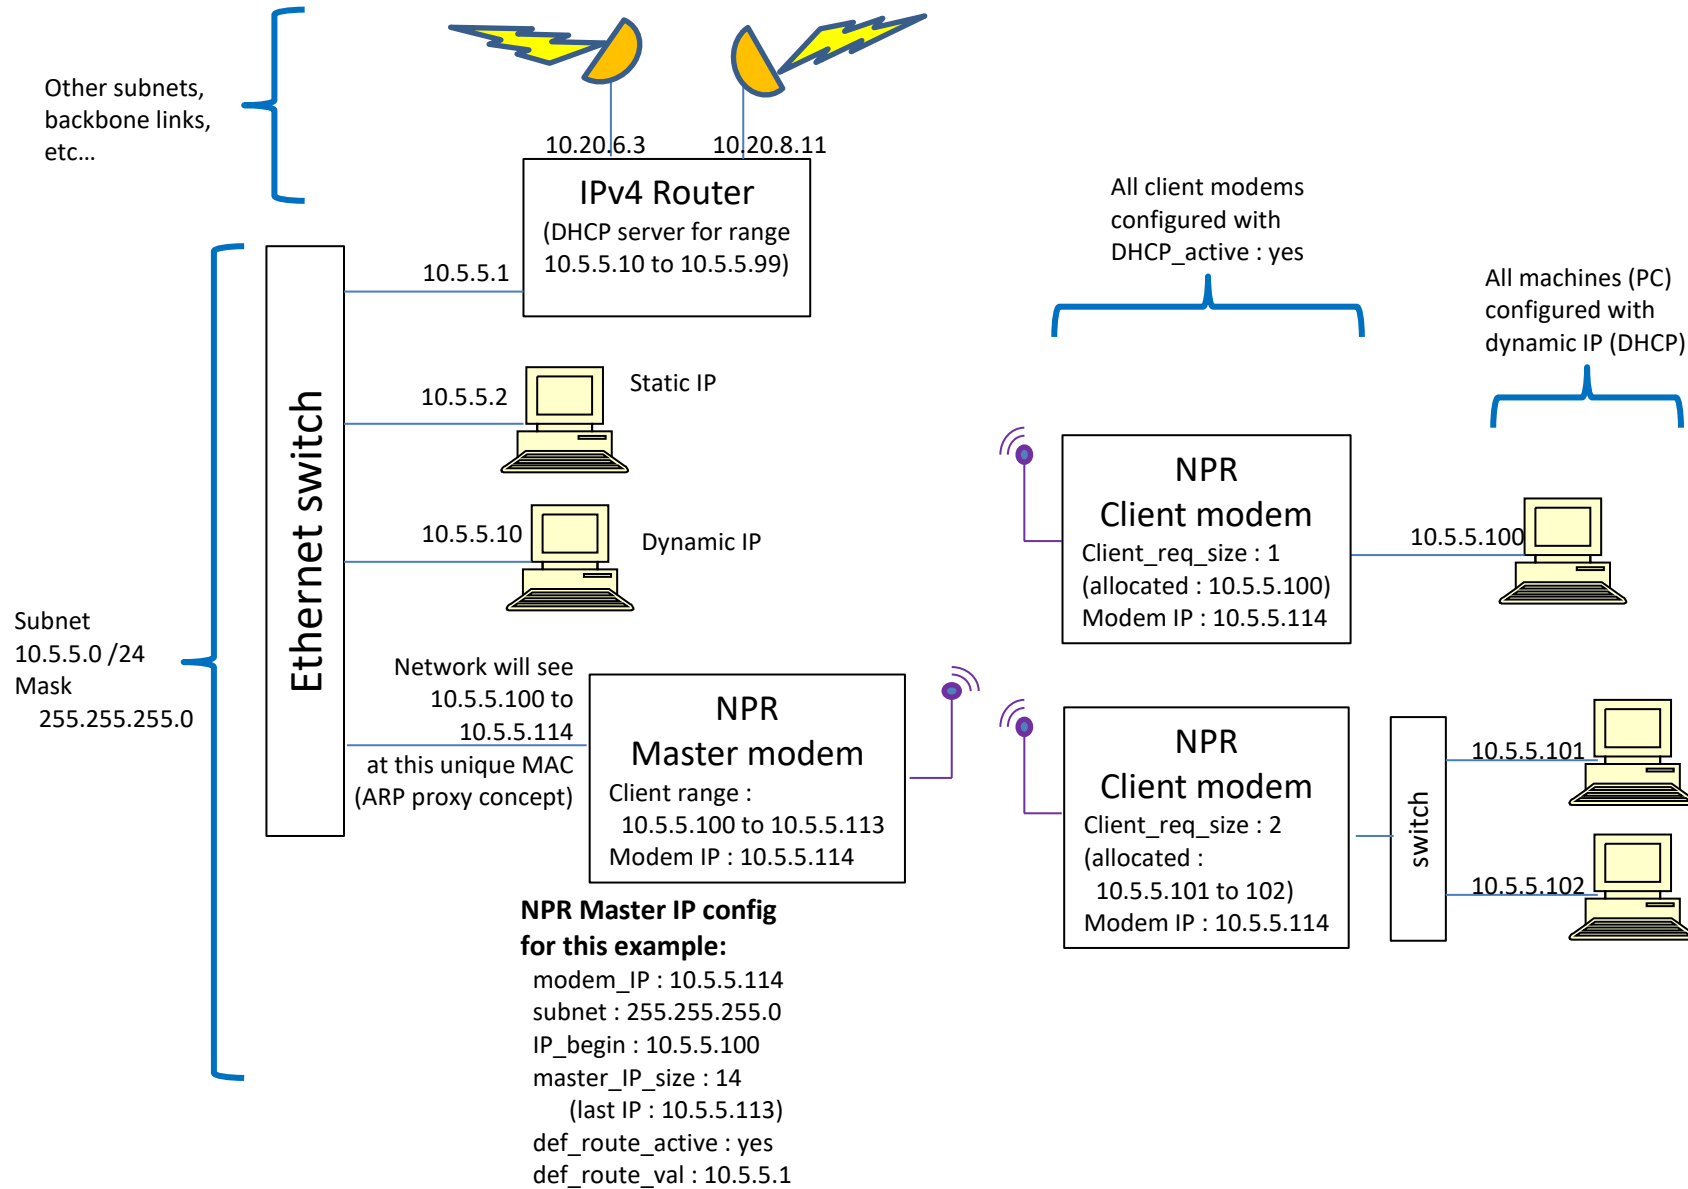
Other subnets, backbone links, etc…

10.20.6.3

10.20.8.11

IPv4 Router
(DHCP server for range 10.5.5.10 to 10.5.5.99)

All client modems configured with DHCP_active : yes

All machines (PC) configured with dynamic IP (DHCP)

10.5.5.1

Ethernet switch

10.5.5.2

Static IP

10.5.5.10

Dynamic IP

NPR
Client modem
Client_req_size : 1
(allocated : 10.5.5.100)
Modem IP : 10.5.5.114

10.5.5.100

Subnet
10.5.5.0 /24
Mask
255.255.255.0

Network will see 10.5.5.100 to 10.5.5.114 at this unique MAC (ARP proxy concept)

NPR
Master modem
Client range :
10.5.5.100 to 10.5.5.113
Modem IP : 10.5.5.114

NPR
Client modem
Client_req_size : 2
(allocated :
10.5.5.101 to 102)
Modem IP : 10.5.5.114

switch

10.5.5.101

10.5.5.102

**NPR Master IP config for this example:**
modem_IP : 10.5.5.114
subnet : 255.255.255.0
IP_begin : 10.5.5.100
master_IP_size : 14
(last IP : 10.5.5.113)
def_route_active : yes
def_route_val : 10.5.5.1